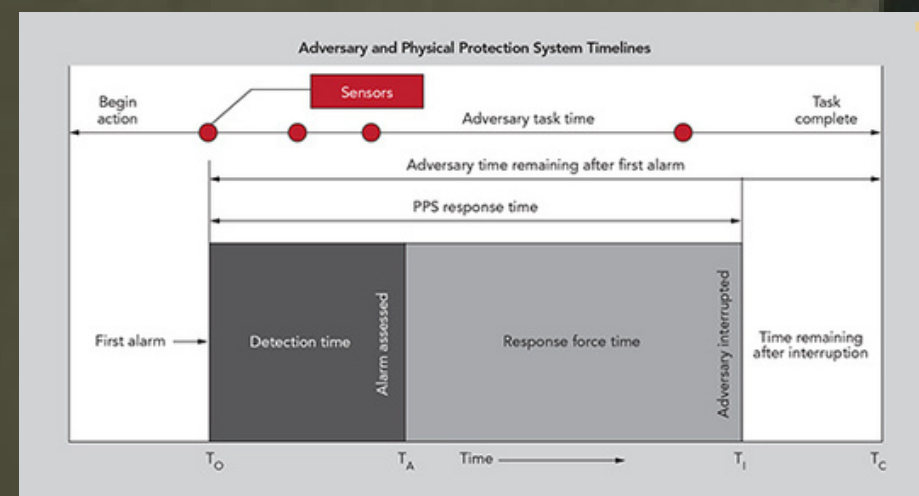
Adversary and Physical Protection System Timelines

Begin action

Sensors

Adversary task time

Task complete

Adversary time remaining after first alarm

PPS response time

First alarm

Detection time

Alarm assessed

Response force time

Adversary interrupted

Time remaining after interruption

$T_O$

$T_A$

Time

$T_I$

$T_C$